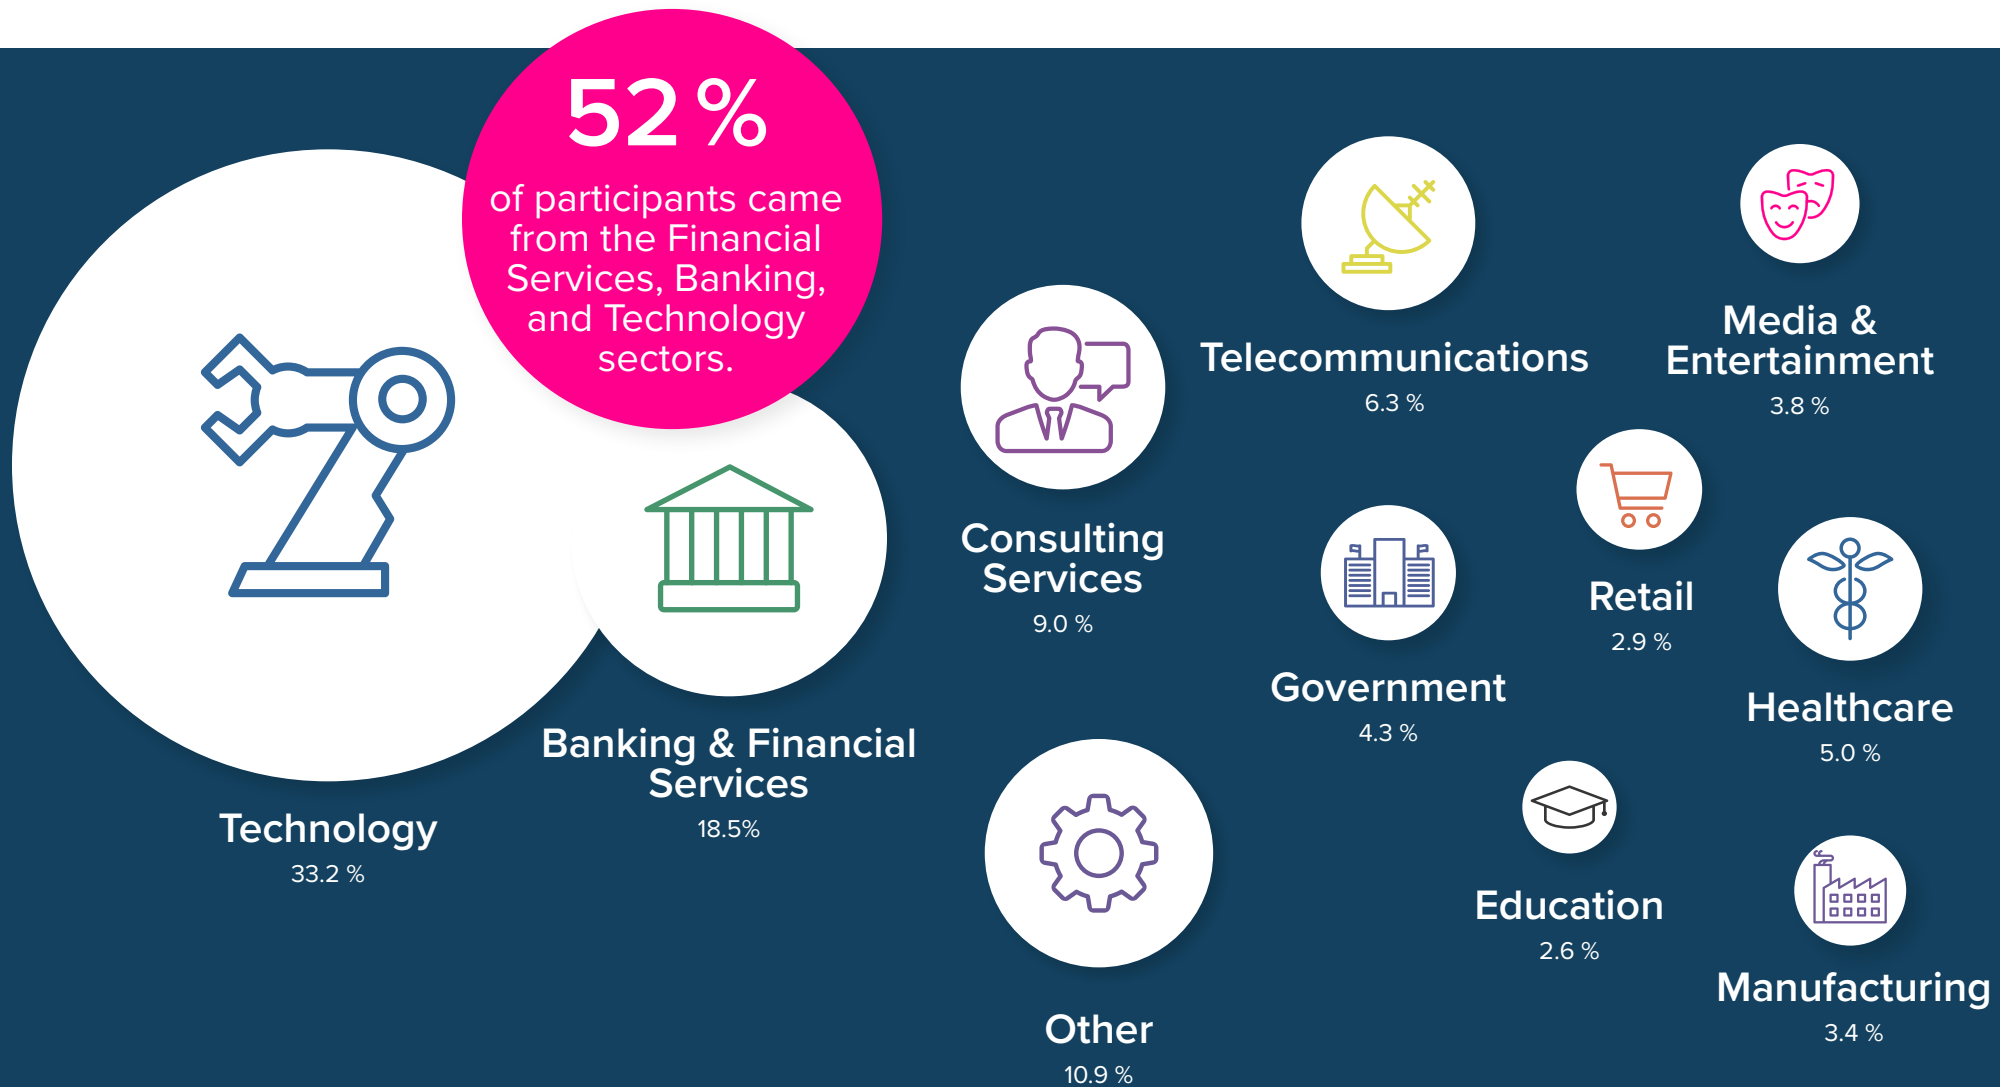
52 %

of participants came from the Financial Services, Banking, and Technology sectors.

Technology
33.2 %

Banking & Financial Services
18.5%

Consulting Services
9.0 %

Other
10.9 %

Telecommunications
6.3 %

Media & Entertainment
3.8 %

Government
4.3 %

Retail
2.9 %

Healthcare
5.0 %

Education
2.6 %

Manufacturing
3.4 %